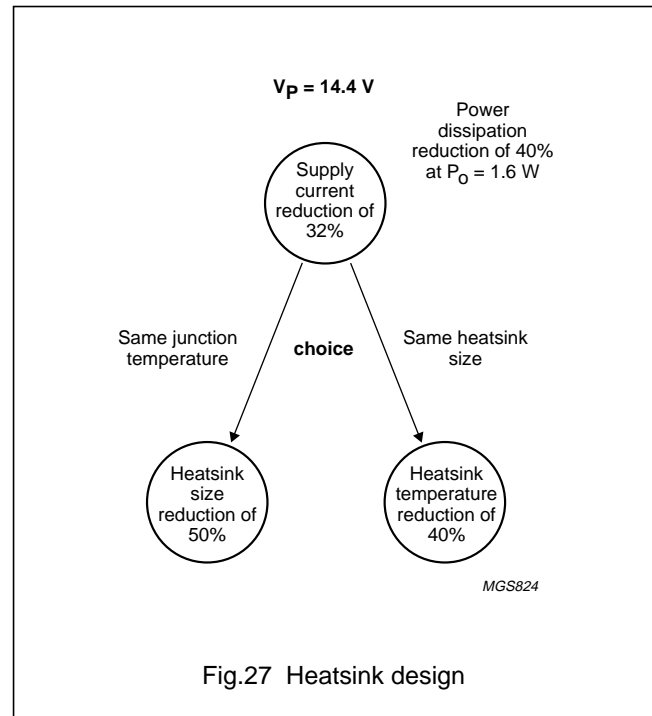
$V_P$ = 14.4 V

Power dissipation reduction of 40% at $P_O$ = 1.6 W

Supply current reduction of 32%

Same junction temperature

choice

Same heatsink size

Heatsink size reduction of 50%

Heatsink temperature reduction of 40%

MGS824

Fig.27 Heatsink design